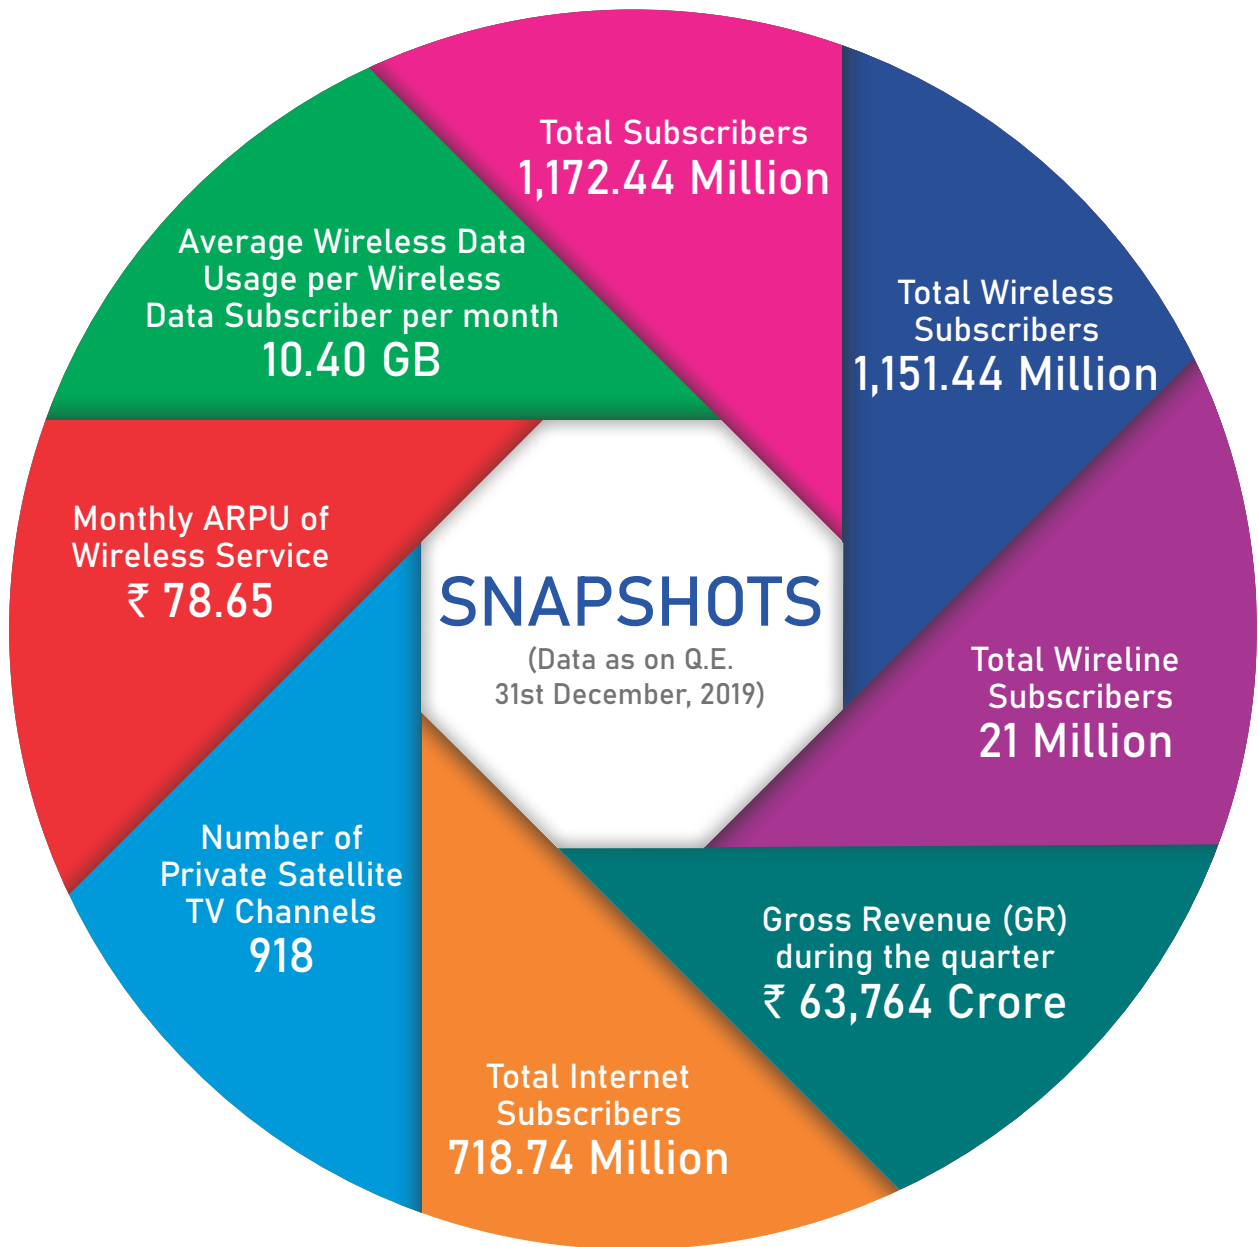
SNAPSHOTS
(Data as on Q.E. 31st December, 2019)

Total Subscribers
1,172.44 Million

Total Wireless Subscribers
1,151.44 Million

Total Wireline Subscribers
21 Million

Gross Revenue (GR) during the quarter
₹ 63,764 Crore

Total Internet Subscribers
718.74 Million

Number of Private Satellite TV Channels
918

Monthly ARPU of Wireless Service
₹ 78.65

Average Wireless Data Usage per Wireless Data Subscriber per month
10.40 GB